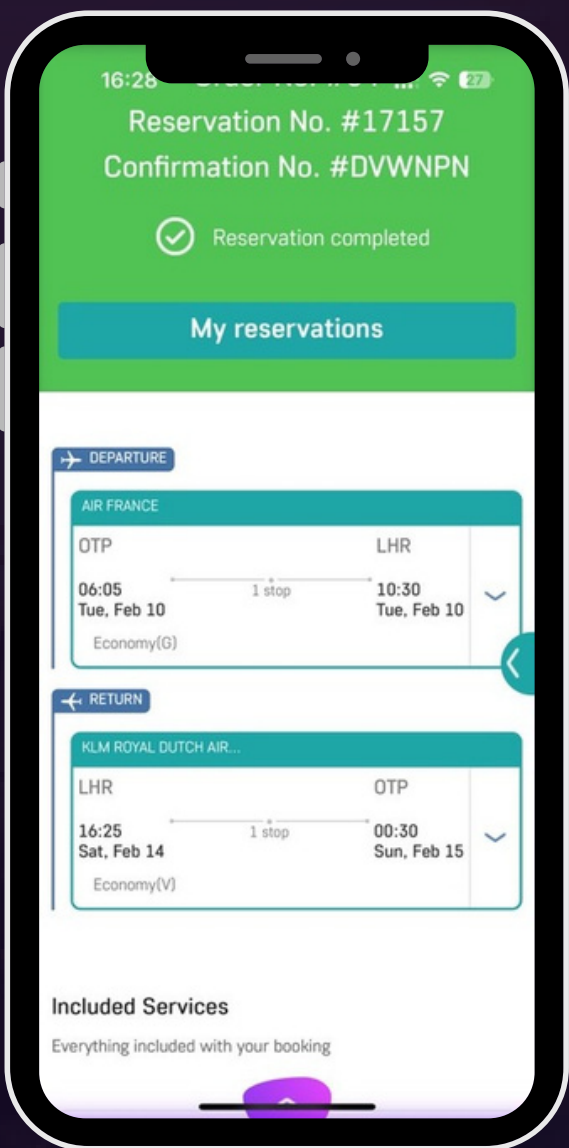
16:28 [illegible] 27

Reservation No. #17157
Confirmation No. #DVWNPN

Reservation completed

My reservations

DEPARTURE

AIR FRANCE

OTP
LHR
06:05
Tue, Feb 10
1 stop
10:30
Tue, Feb 10
Economy(G)

RETURN

KLM ROYAL DUTCH AIR...

LHR
OTP
16:25
Sat, Feb 14
1 stop
00:30
Sun, Feb 15
Economy(V)

Included Services

Everything included with your booking